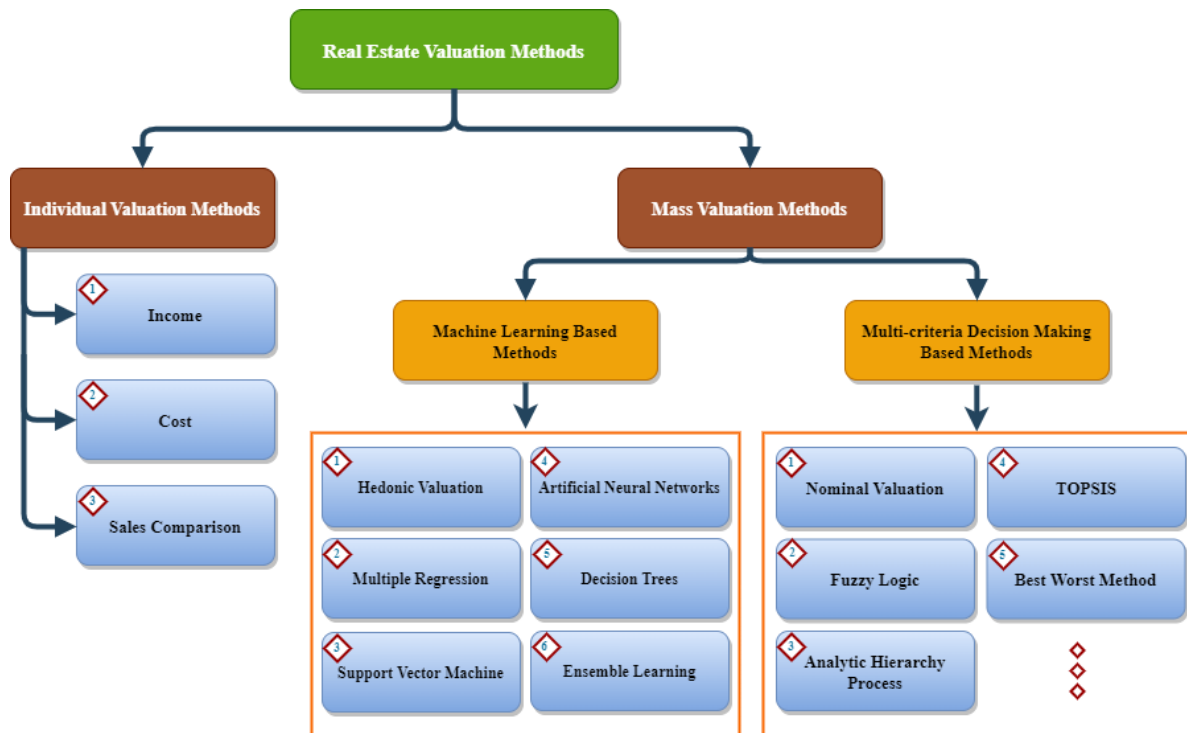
Real Estate Valuation Methods

Individual Valuation Methods

1 Income

2 Cost

3 Sales Comparison

Mass Valuation Methods

Machine Learning Based Methods

1 Hedonic Valuation

4 Artificial Neural Networks

2 Multiple Regression

5 Decision Trees

3 Support Vector Machine

6 Ensemble Learning

Multi-criteria Decision Making Based Methods

1 Nominal Valuation

4 TOPSIS

2 Fuzzy Logic

5 Best Worst Method

3 Analytic Hierarchy Process